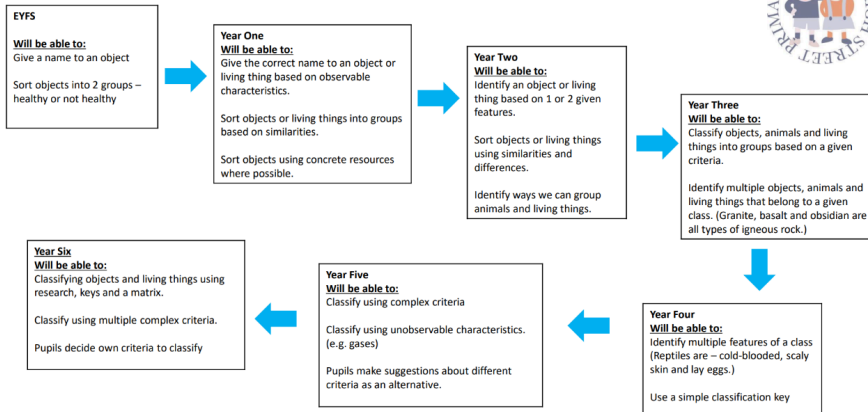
EYFS

Will be able to:
Give a name to an object

Sort objects into 2 groups – healthy or not healthy

Year One
Will be able to:
Give the correct name to an object or living thing based on observable characteristics.

Sort objects or living things into groups based on similarities.

Sort objects using concrete resources where possible.

Year Two
Will be able to:
Identify an object or living thing based on 1 or 2 given features.

Sort objects or living things using similarities and differences.

Identify ways we can group animals and living things.

Year Three
Will be able to:
Classify objects, animals and living things into groups based on a given criteria.

Identify multiple objects, animals and living things that belong to a given class. (Granite, basalt and obsidian are all types of igneous rock.)

Year Four
Will be able to:
Identify multiple features of a class (Reptiles are – cold-blooded, scaly skin and lay eggs.)

Use a simple classification key

Year Five
Will be able to:
Classify using complex criteria

Classify using unobservable characteristics. (e.g. gases)

Pupils make suggestions about different criteria as an alternative.

Year Six
Will be able to:
Classifying objects and living things using research, keys and a matrix.

Classify using multiple complex criteria.

Pupils decide own criteria to classify

STREET PRIMA